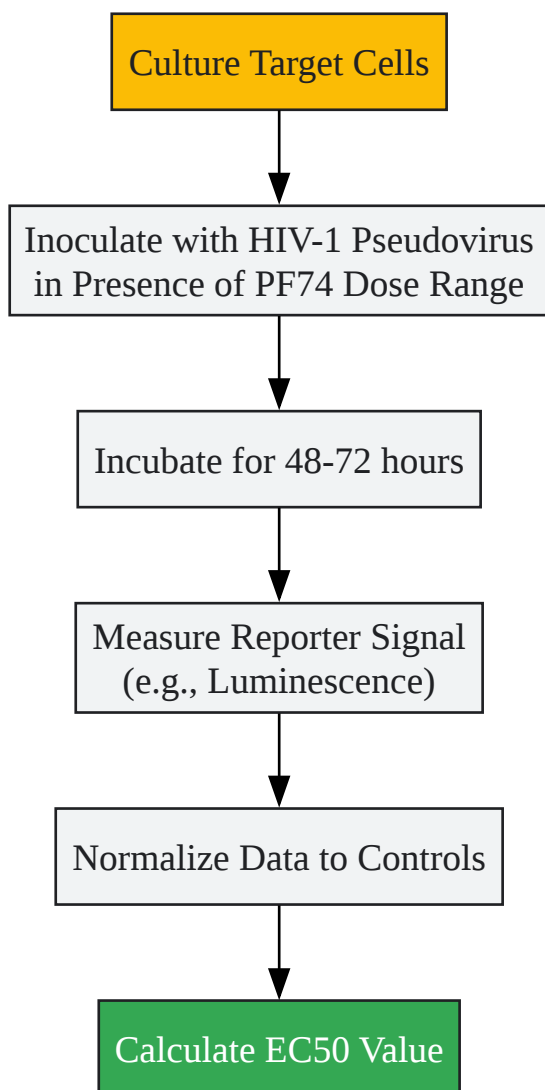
Culture Target Cells

Inoculate with HIV-1 Pseudovirus in Presence of PF74 Dose Range

Incubate for 48-72 hours

Measure Reporter Signal (e.g., Luminescence)

Normalize Data to Controls

Calculate EC50 Value